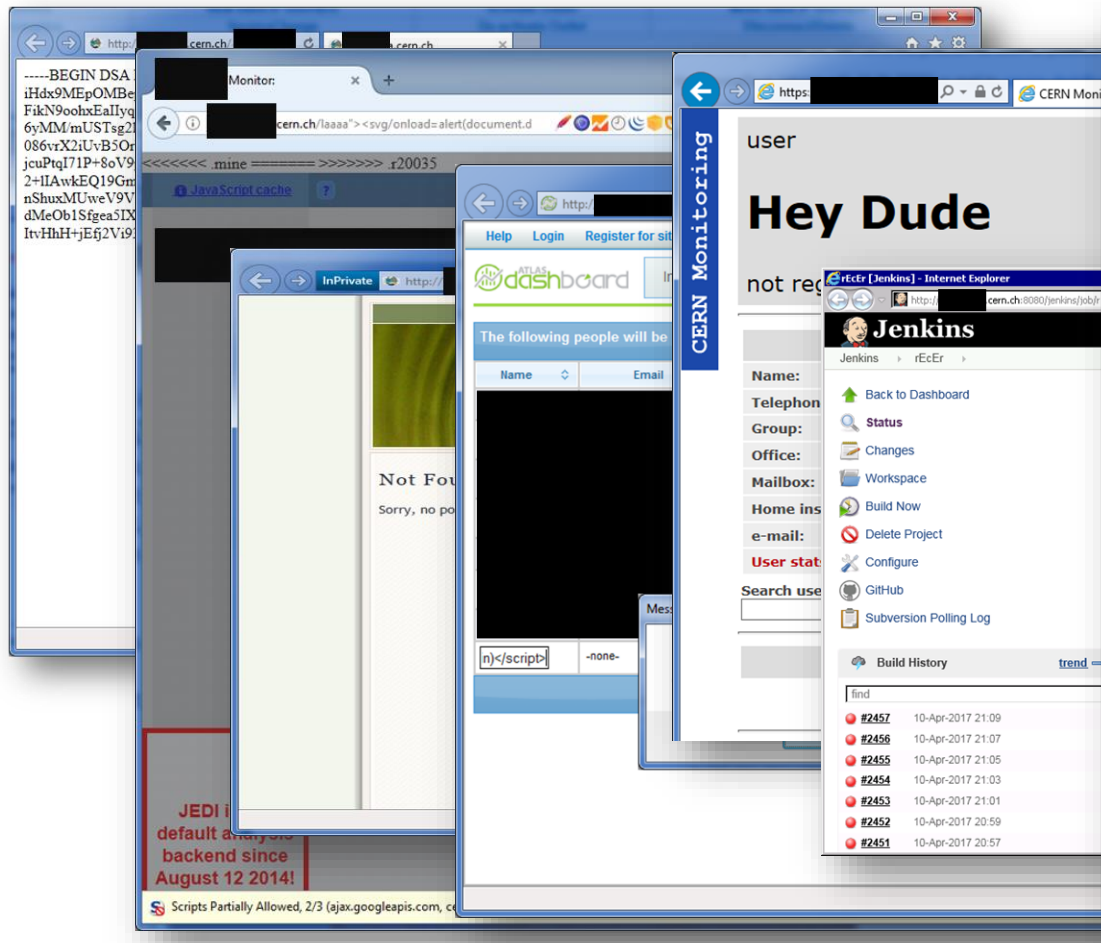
http:// cern.ch/ cern.ch

-----BEGIN DSA
iHdx9MEpOMBe
FikN9oohxEaIIyq
6yMM/mUSTsg2
086vrX2iUvB5Or
jcuPtqI71P+8oV9
2+lIAwkEQ19Gm
nShuxMUweV9V
dMeOb1Sfgea5IX
ItvHhH+jEfj2Vi9

Monitor:
cern.ch/laaaa"><svg/onload=alert(document.d
<<<<<<< .mine ======= >>>>>>> .r20035
JavaScript cache ?

InPrivate http://
Not Fou
Sorry, no po

JEDI i
default a
backend since
August 12 2014!

Scripts Partially Allowed, 2/3 (ajax.googleapis.com, c

http://
Help Login Register for sit
ATLAS dashboard
The following people will be
Name Email
n)</script> -none-
Mes

https:// CERN Moni
CERN Monitoring
user
Hey Dude
not reg
Name:
Telephon
Group:
Office:
Mailbox:
Home ins
e-mail:
User stat
Search use

rEcEr [Jenkins] - Internet Explorer
http:// cern.ch:8080/jenkins/job/r
Jenkins
Jenkins › rEcEr ›
Back to Dashboard
Status
Changes
Workspace
Build Now
Delete Project
Configure
GitHub
Subversion Polling Log
Build History trend
find
#2457 10-Apr-2017 21:09
#2456 10-Apr-2017 21:07
#2455 10-Apr-2017 21:05
#2454 10-Apr-2017 21:03
#2453 10-Apr-2017 21:01
#2452 10-Apr-2017 20:59
#2451 10-Apr-2017 20:57